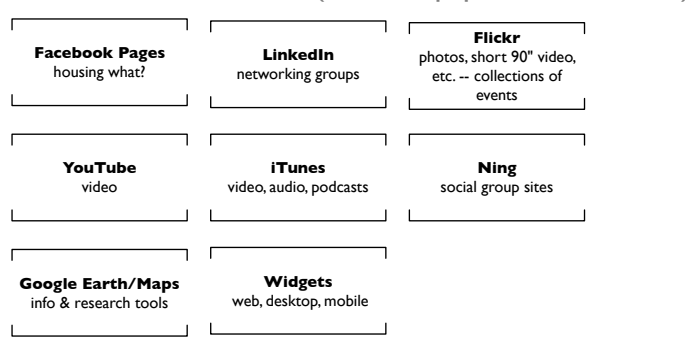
**Facebook Pages**
housing what?

**LinkedIn**
networking groups

**Flickr**
photos, short 90" video, etc. -- collections of events

**YouTube**
video

**iTunes**
video, audio, podcasts

**Ning**
social group sites

**Google Earth/Maps**
info & research tools

**Widgets**
web, desktop, mobile